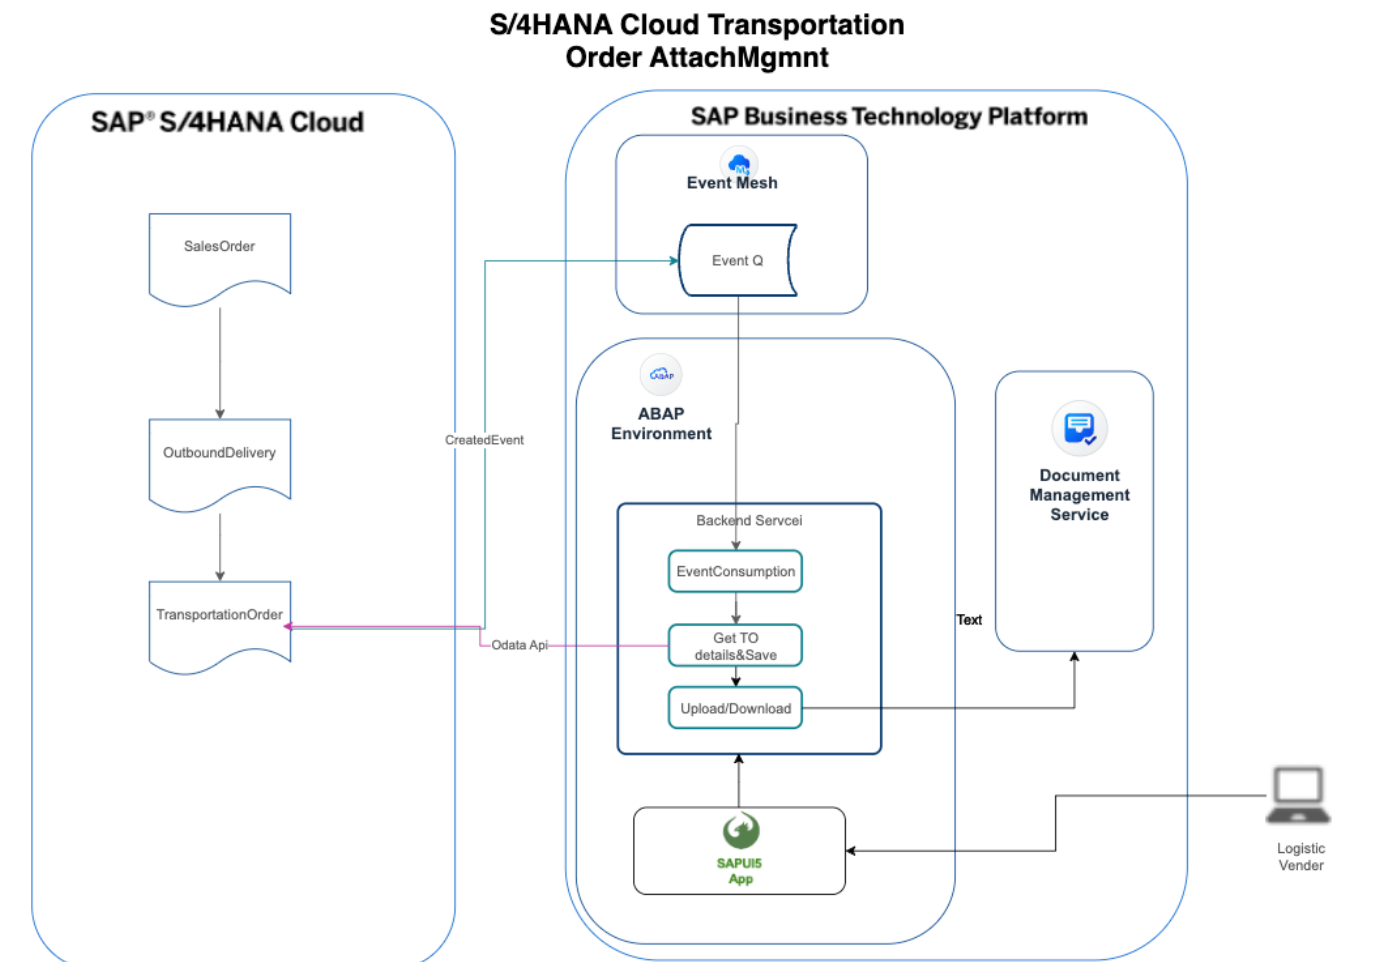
S/4HANA Cloud Transportation Order AttachMgmnt

SAP® S/4HANA Cloud

SalesOrder

OutboundDelivery

TransportationOrder

CreatedEvent

Odata Api

SAP Business Technology Platform

Event Mesh

Event Q

ABAP

ABAP Environment

Backend Servcei

EventConsumption

Get TO details&Save

Upload/Download

SAPUI5 App

Text

Document Management Service

Logistic Vender